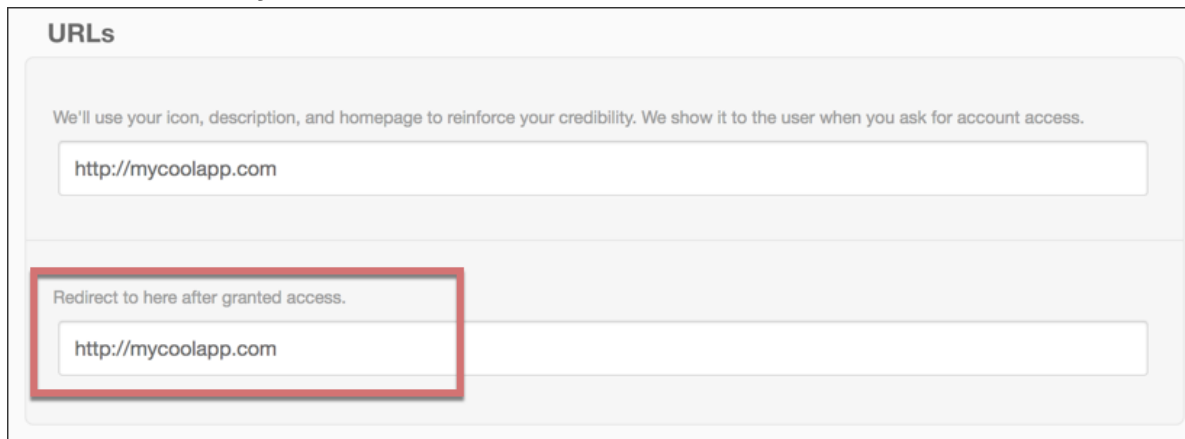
URLs

We'll use your icon, description, and homepage to reinforce your credibility. We show it to the user when you ask for account access.

http://mycoolapp.com

Redirect to here after granted access.

http://mycoolapp.com